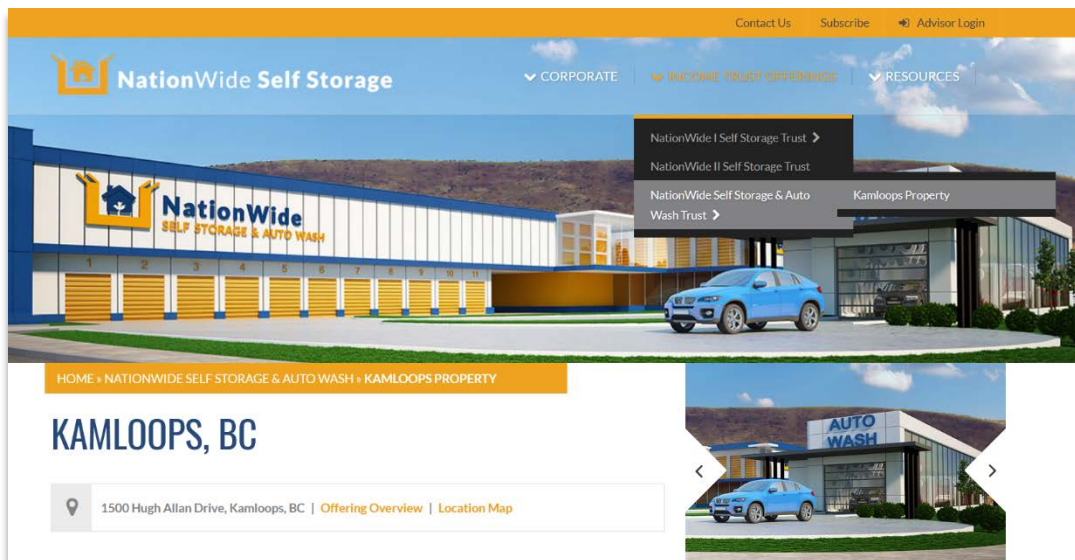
Contact Us Subscribe Advisor Login

NationWide Self Storage

CORPORATE INCOME TRUST OFFERINGS RESOURCES

NationWide I Self Storage Trust

NationWide II Self Storage Trust

NationWide Self Storage & Auto Wash Trust

Kamloops Property

NationWide SELF STORAGE & AUTO WASH

1 2 3 4 5 6 7 8 9 10 11

HOME » NATIONWIDE SELF STORAGE & AUTO WASH » KAMLOOPS PROPERTY

KAMLOOPS, BC

1500 Hugh Allan Drive, Kamloops, BC | Offering Overview | Location Map

AUTO WASH